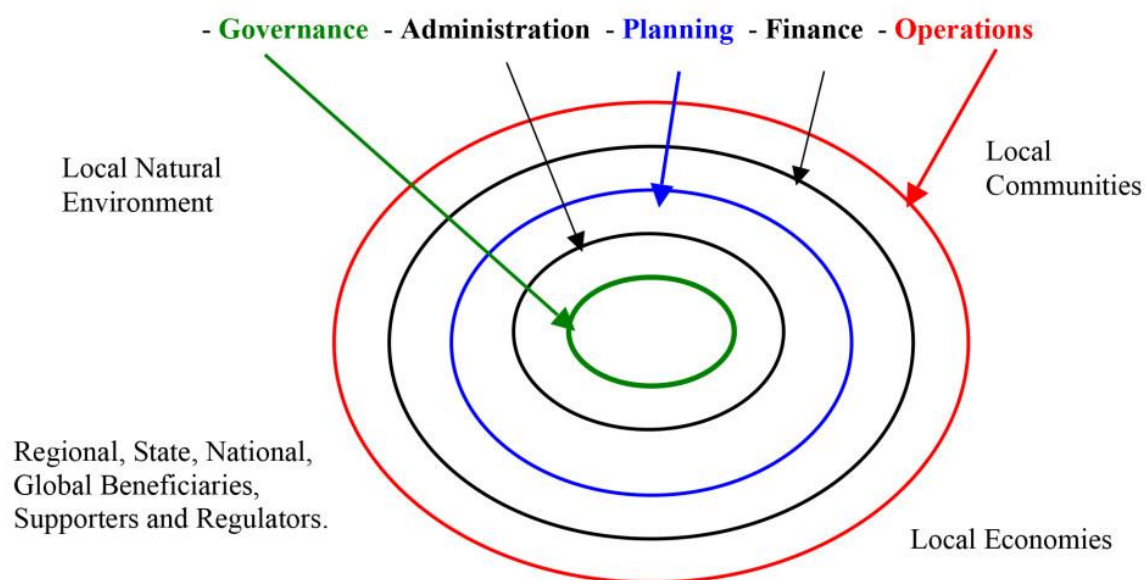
- Governance - Administration - Planning - Finance - Operations

Local Natural Environment

Local Communities

Regional, State, National, Global Beneficiaries, Supporters and Regulators.

Local Economies